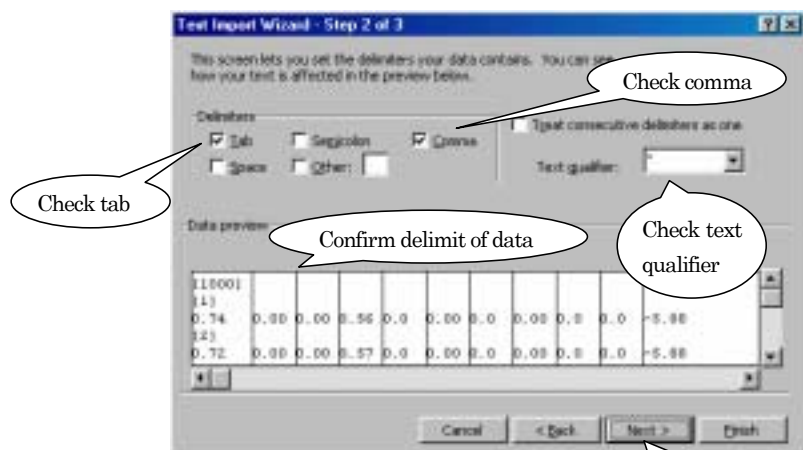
Text Import Wizard - Step 2 of 3

This screen lets you set the delimiters your data contains. You can see how your text is affected in the preview below.

Check comma

Delimiters

Tab

Semicolon

Comma

Treat consecutive delimiters as one

Space

Other:

Text qualifier: "

Check tab

Data preview

Confirm delimit of data

Check text qualifier

| 110001 | | | | | | | | | | |
|---|---|---|---|---|---|---|---|---|---|---|
| [1] | | | | | | | | | | |
| 0.74 | 0.00 | 0.00 | 0.56 | 0.0 | 0.00 | 0.0 | 0.00 | 0.0 | 0.0 | -5.88 |
| [2] | | | | | | | | | | |
| 0.72 | 0.00 | 0.00 | 0.57 | 0.0 | 0.00 | 0.0 | 0.00 | 0.0 | 0.0 | -5.88 |

Cancel

< Back

Next >

Finish